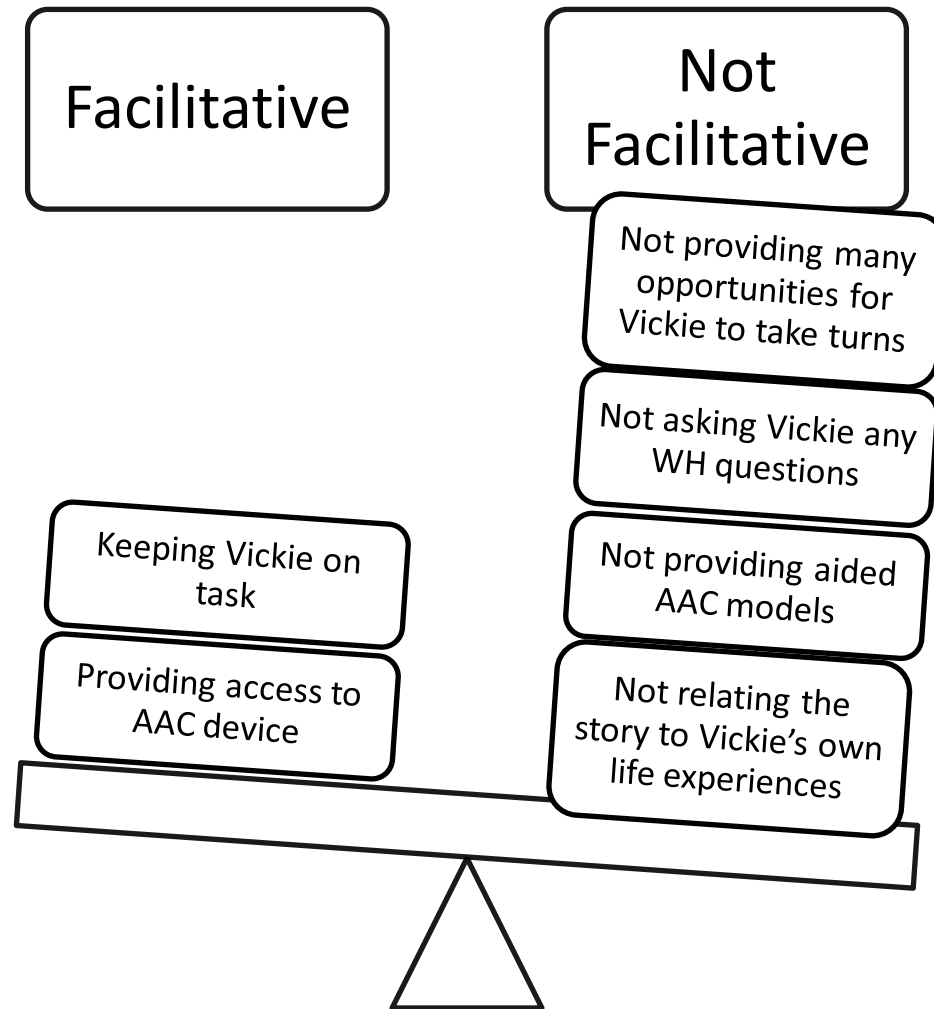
Facilitative

Not Facilitative

Keeping Vickie on task

Providing access to AAC device

Not providing many opportunities for Vickie to take turns

Not asking Vickie any WH questions

Not providing aided AAC models

Not relating the story to Vickie’s own life experiences